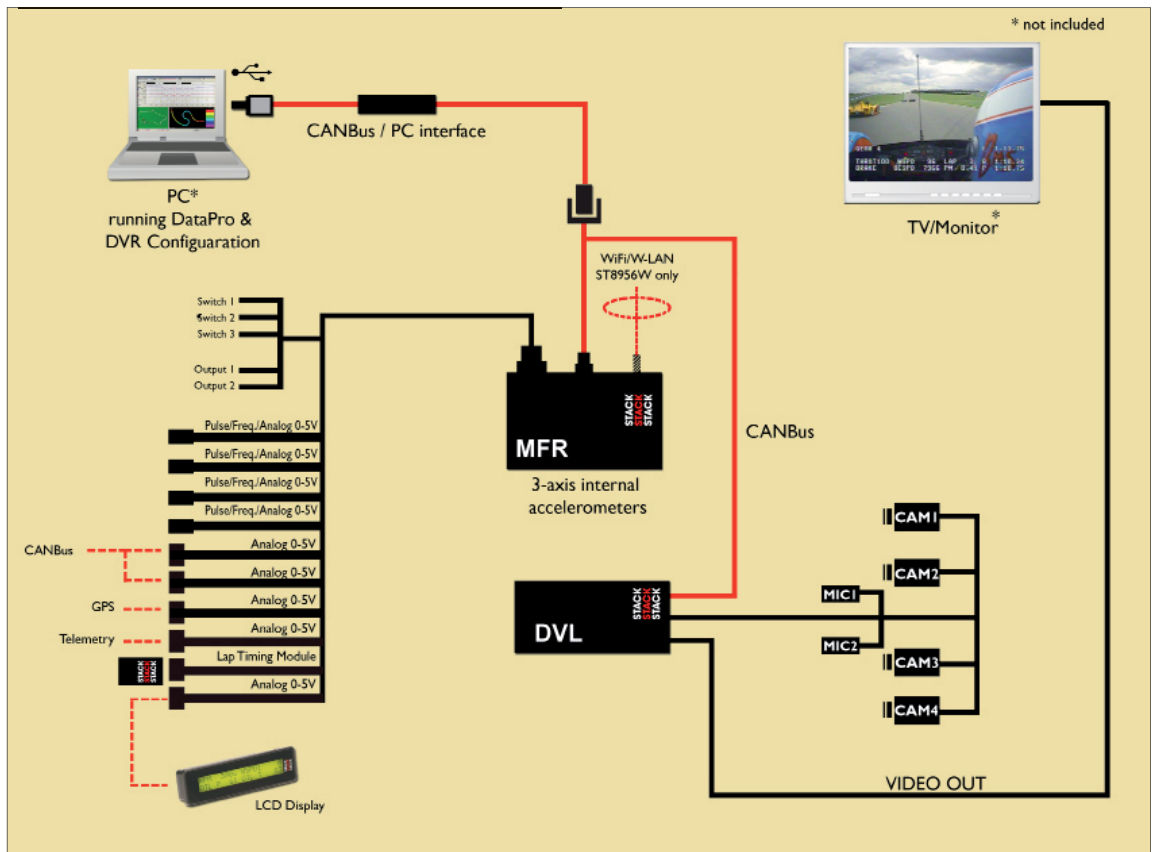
* not included

CANBus / PC interface

PC*
running DataPro &
DVR Configuaration

TV/Monitor*

WiFi/W-LAN
ST8956W only

Switch 1
Switch 2
Switch 3
Output 1
Output 2

STACK
STACK
STACK

MFR

3-axis internal
accelerometers

CANBus

Pulse/Freq./Analog 0-5V
Pulse/Freq./Analog 0-5V
Pulse/Freq./Analog 0-5V
Pulse/Freq./Analog 0-5V

CANBus
Analog 0-5V
Analog 0-5V
GPS
Analog 0-5V
Telemetry
Analog 0-5V
Lap Timing Module
Analog 0-5V

STACK
STACK
STACK

DVL

CAM1
CAM2
MIC1
MIC2
CAM3
CAM4

VIDEO OUT

LCD Display